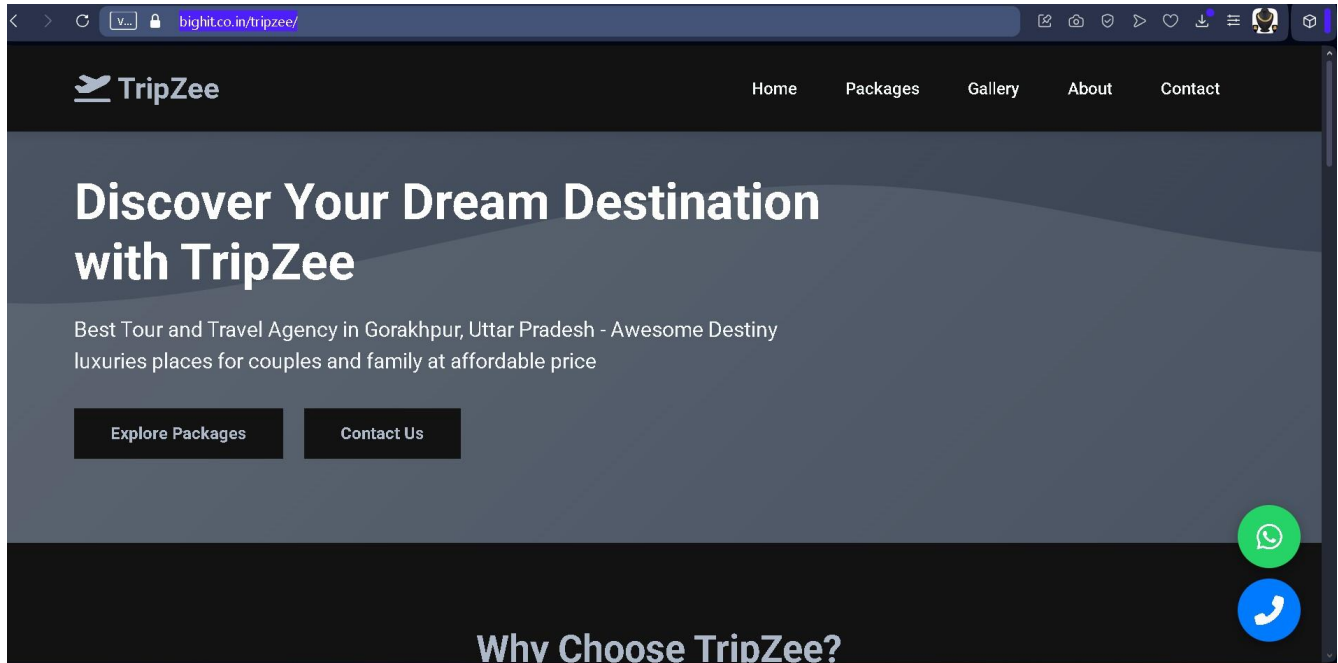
V... bighit.co.in/tripzee/

TripZee

Home Packages Gallery About Contact

Discover Your Dream Destination with TripZee

Best Tour and Travel Agency in Gorakhpur, Uttar Pradesh - Awesome Destiny luxuries places for couples and family at affordable price

Explore Packages

Contact Us

Why Choose TripZee?